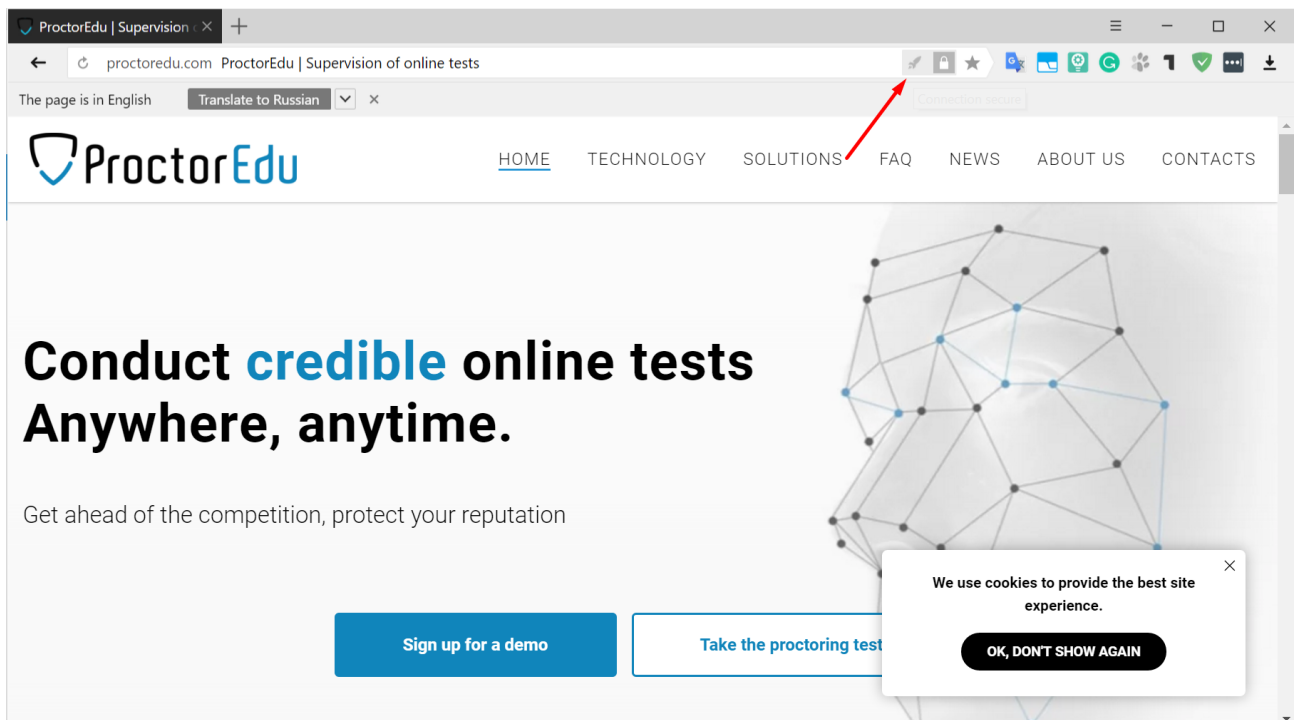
ProctorEdu | Supervision

proctoredu.com ProctorEdu | Supervision of online tests

The page is in English Translate to Russian

Connection secure

ProctorEdu

HOME TECHNOLOGY SOLUTIONS FAQ NEWS ABOUT US CONTACTS

Conduct credible online tests Anywhere, anytime.

Get ahead of the competition, protect your reputation

Sign up for a demo

Take the proctoring test

We use cookies to provide the best site experience.

OK, DON'T SHOW AGAIN